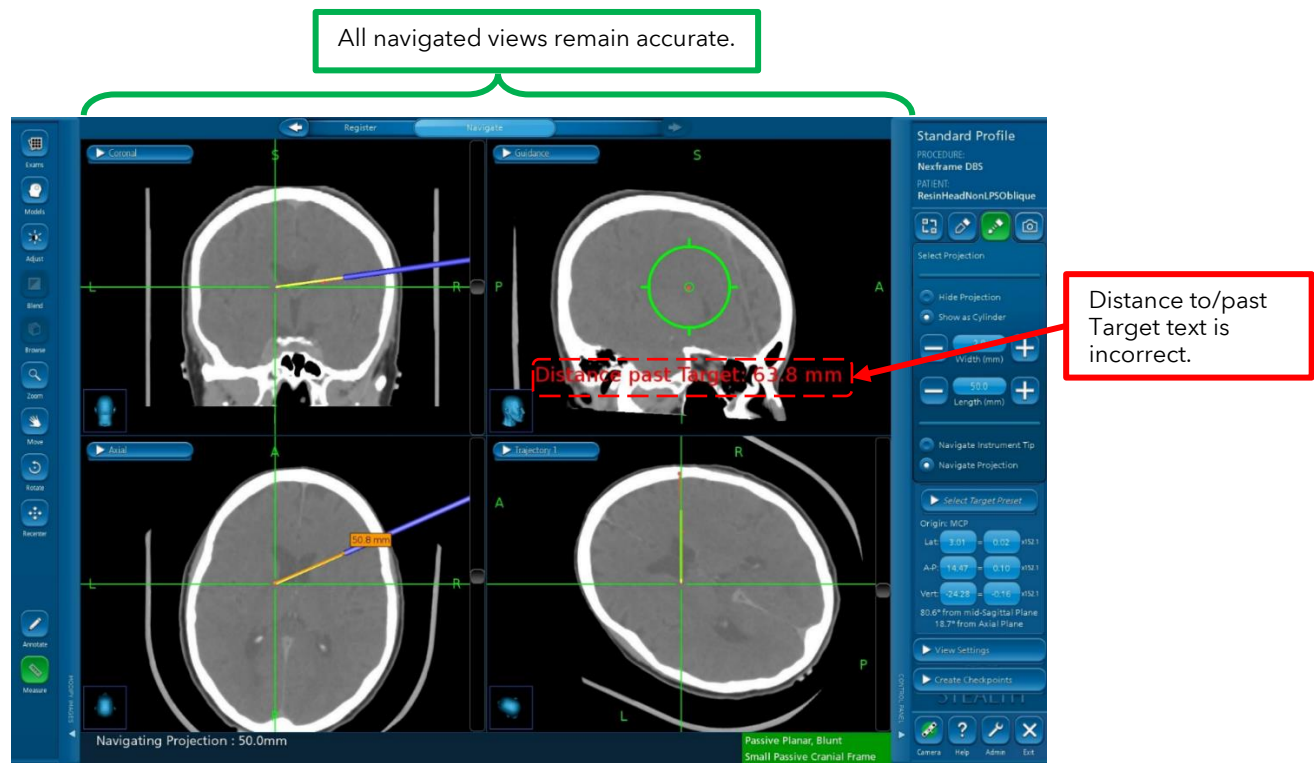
All navigated views remain accurate.

Register
Navigate

Exams
Models
Adjust
Blend
Browse
Zoom
Move
Rotate
Recenter
Annotate
Measure

Coronal
S
L
R

Guidance
S
P
A

Distance past Target: 63.8 mm

Axial
A
L
R
50.8 mm

Trajectory 1
R
A
P
L

Navigating Projection : 50.0mm

Passive Planar, Blunt
Small Passive Cranial Frame

Standard Profile
PROCEDURE:
Nexframe DBS
PATIENT:
ResinHeadNonLPSOblique

Select Projection
Hide Projection
Show as Cylinder
Width (mm)
50.0
Length (mm)
Navigate Instrument Tip
Navigate Projection
Select Target Preset
Origin: MCP
Lat: 2.01 = 0.02
A-P: 14.47 = 0.10
Vert: -24.28 = -0.16
80.6° from mid-Sagittal Plane
18.7° from Axial Plane
View Settings
Create Checkpoints
STEALTH
CONTROL PANEL
Camera
Help
Admin
Exit

Distance to/past Target text is incorrect.